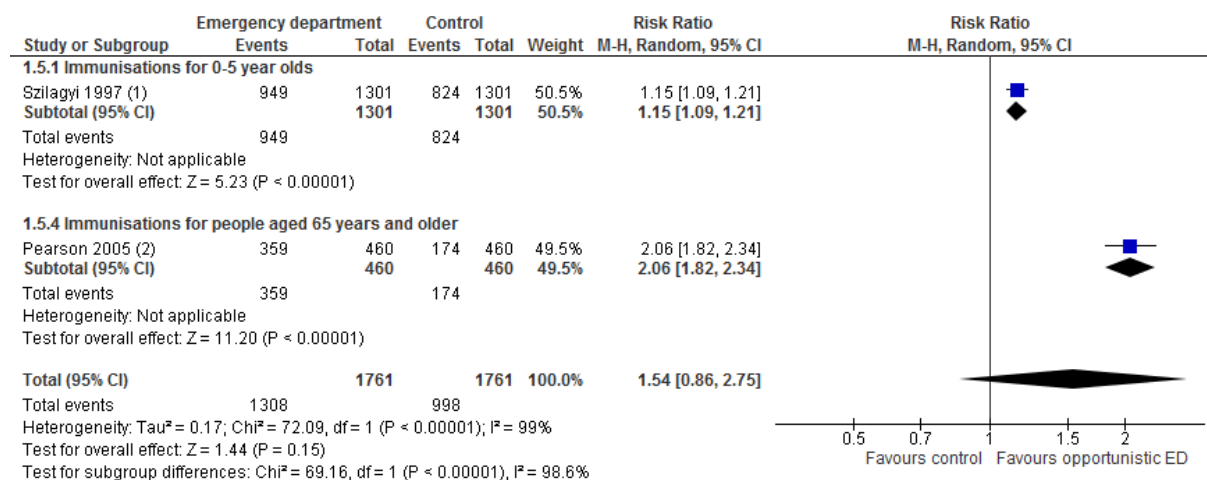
| Study or Subgroup | Emergency department Events | Emergency department Total | Control Events | Control Total | Weight | Risk Ratio M-H, Random, 95% CI |
|---|---|---|---|---|---|---|
| **1.5.1 Immunisations for 0-5 year olds** | | | | | | |
| Szilagyi 1997 (1) | 949 | 1301 | 824 | 1301 | 50.5% | 1.15 [1.09, 1.21] |
| **Subtotal (95% CI)** | | **1301** | | **1301** | **50.5%** | **1.15 [1.09, 1.21]** |
| Total events | 949 | | 824 | | | |
| Heterogeneity: Not applicable | | | | | | |
| Test for overall effect: Z = 5.23 (P < 0.00001) | | | | | | |
| **1.5.4 Immunisations for people aged 65 years and older** | | | | | | |
| Pearson 2005 (2) | 359 | 460 | 174 | 460 | 49.5% | 2.06 [1.82, 2.34] |
| **Subtotal (95% CI)** | | **460** | | **460** | **49.5%** | **2.06 [1.82, 2.34]** |
| Total events | 359 | | 174 | | | |
| Heterogeneity: Not applicable | | | | | | |
| Test for overall effect: Z = 11.20 (P < 0.00001) | | | | | | |
| **Total (95% CI)** | | **1761** | | **1761** | **100.0%** | **1.54 [0.86, 2.75]** |
| Total events | 1308 | | 998 | | | |

Heterogeneity: Tau² = 0.17; Chi² = 72.09, df = 1 (P < 0.00001); I² = 99%
Test for overall effect: Z = 1.44 (P = 0.15)
Test for subgroup differences: Chi² = 69.16, df = 1 (P < 0.00001), I² = 98.6%

Risk Ratio
M-H, Random, 95% CI

0.5 0.7 1 1.5 2
Favours control Favours opportunistic ED